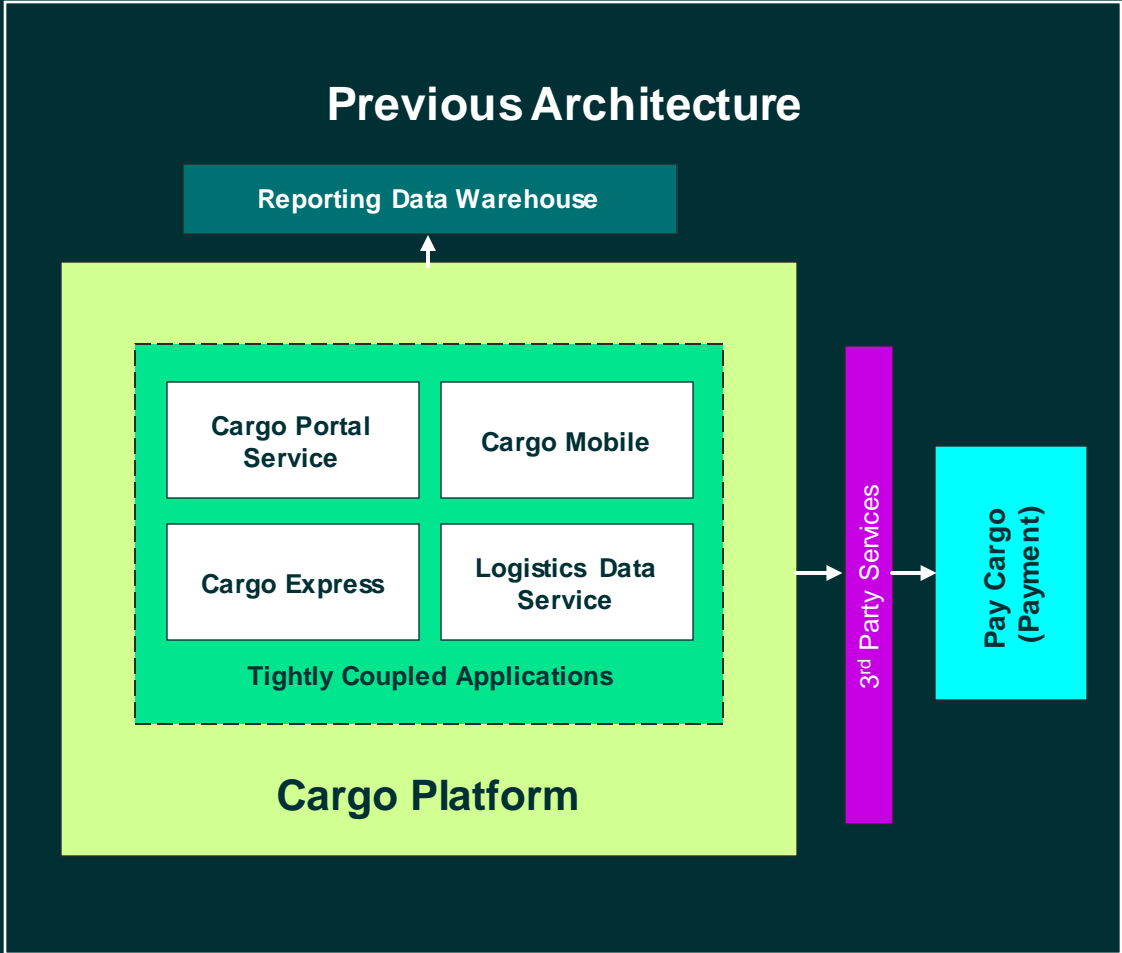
Previous Architecture

Reporting Data Warehouse

Cargo Portal Service

Cargo Mobile

Cargo Express

Logistics Data Service

Tightly Coupled Applications

Cargo Platform

3$^{rd}$ Party Services

Pay Cargo (Payment)